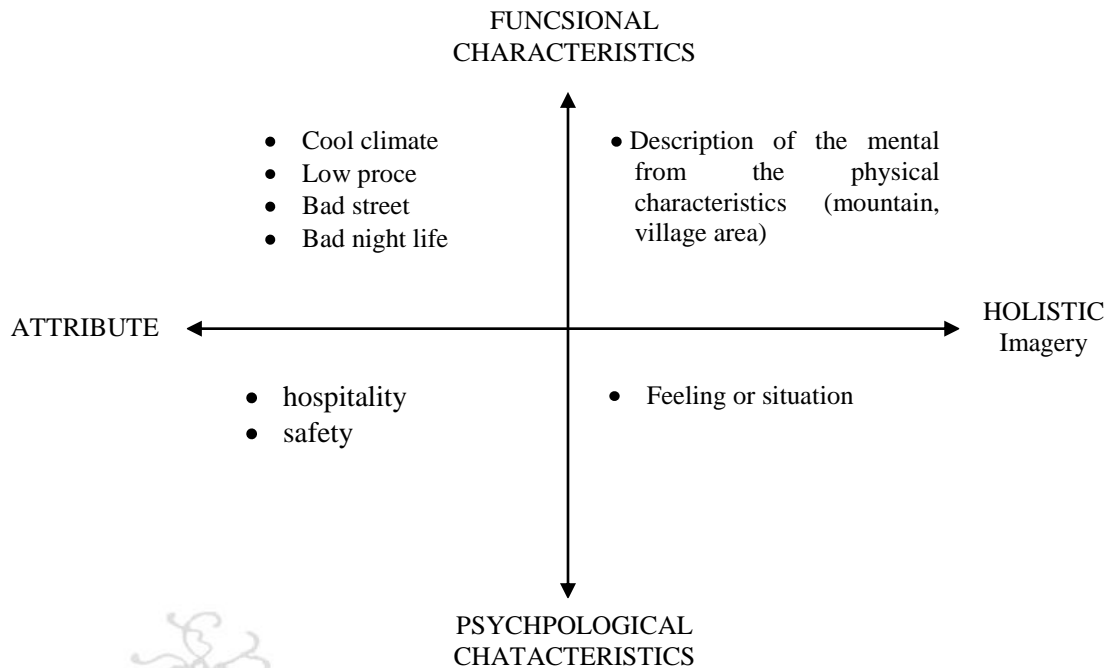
FUNCSIONAL CHARACTERISTICS

- Cool climate
- Low proce
- Bad street
- Bad night life

- Description of the mental from the physical characteristics (mountain, village area)

ATTRIBUTE

HOLISTIC Imagery

- hospitality
- safety

- Feeling or situation

PSYCHPOLOGICAL CHATACTERISTICS